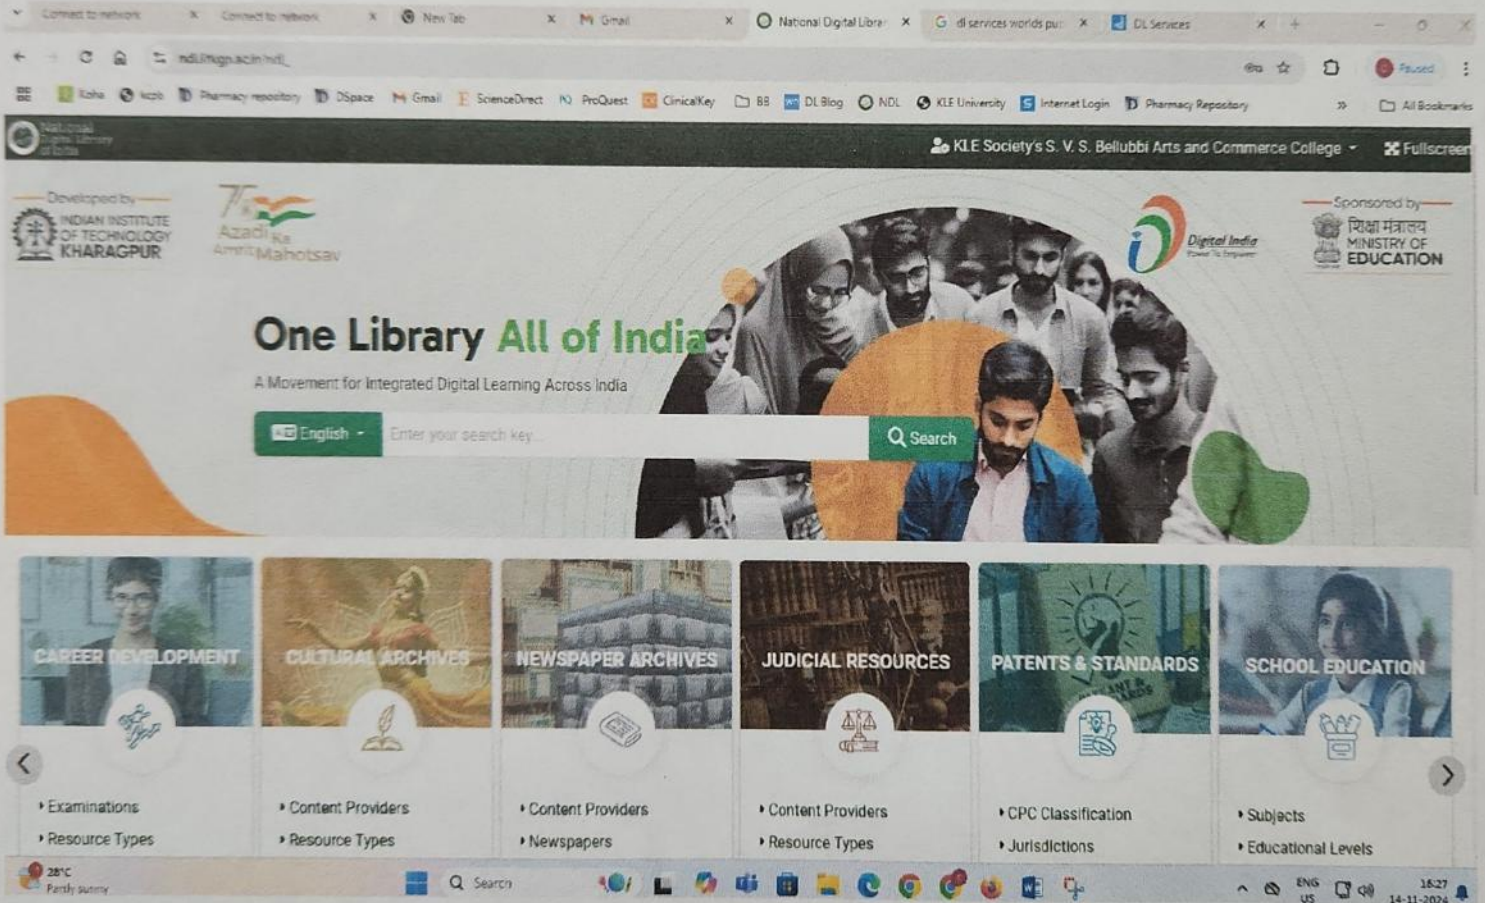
Connect to network × Connect to network × New Tab × Gmail × National Digital Librar × dl services worlds pu × DL Services ×

ndl.iitkgp.ac.in/ndl_

Paused

Koha kcls Pharmacy repository DSpace Gmail ScienceDirect ProQuest ClinicalKey BB DL Blog NDL KLE University Internet Login Pharmacy Repository All Bookmarks

National Digital Library of India

KLE Society's S. V. S. Bellubbi Arts and Commerce College Fullscreen

Developed by
INDIAN INSTITUTE OF TECHNOLOGY KHARAGPUR

75 Azadi Ka Amrit Mahotsav

Digital India Power To Empower

Sponsored by
शिक्षा मंत्रालय MINISTRY OF EDUCATION

One Library All of India

A Movement for Integrated Digital Learning Across India

English Enter your search key... Search

CAREER DEVELOPMENT
• Examinations
• Resource Types

CULTURAL ARCHIVES
• Content Providers
• Resource Types

NEWSPAPER ARCHIVES
• Content Providers
• Newspapers

JUDICIAL RESOURCES
• Content Providers
• Resource Types

PATENTS & STANDARDS
• CPC Classification
• Jurisdictions

SCHOOL EDUCATION
• Subjects
• Educational Levels

28°C Partly sunny Search ENG US 16:27 14-11-2024